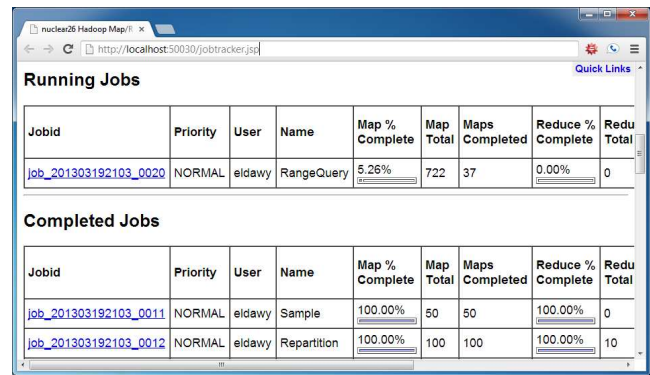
nuclear26 Hadoop Map/R ×

http://localhost:50030/jobtracker.jsp

Quick Links

Running Jobs

| Jobid | Priority | User | Name | Map % Complete | Map Total | Maps Completed | Reduce % Complete | Redu Total |
|---|---|---|---|---|---|---|---|---|
| job_201303192103_0020 | NORMAL | eldawy | RangeQuery | 5.26% | 722 | 37 | 0.00% | 0 |

Completed Jobs

| Jobid | Priority | User | Name | Map % Complete | Map Total | Maps Completed | Reduce % Complete | Redu Total |
|---|---|---|---|---|---|---|---|---|
| job_201303192103_0011 | NORMAL | eldawy | Sample | 100.00% | 50 | 50 | 100.00% | 0 |
| job_201303192103_0012 | NORMAL | eldawy | Repartition | 100.00% | 100 | 100 | 100.00% | 10 |